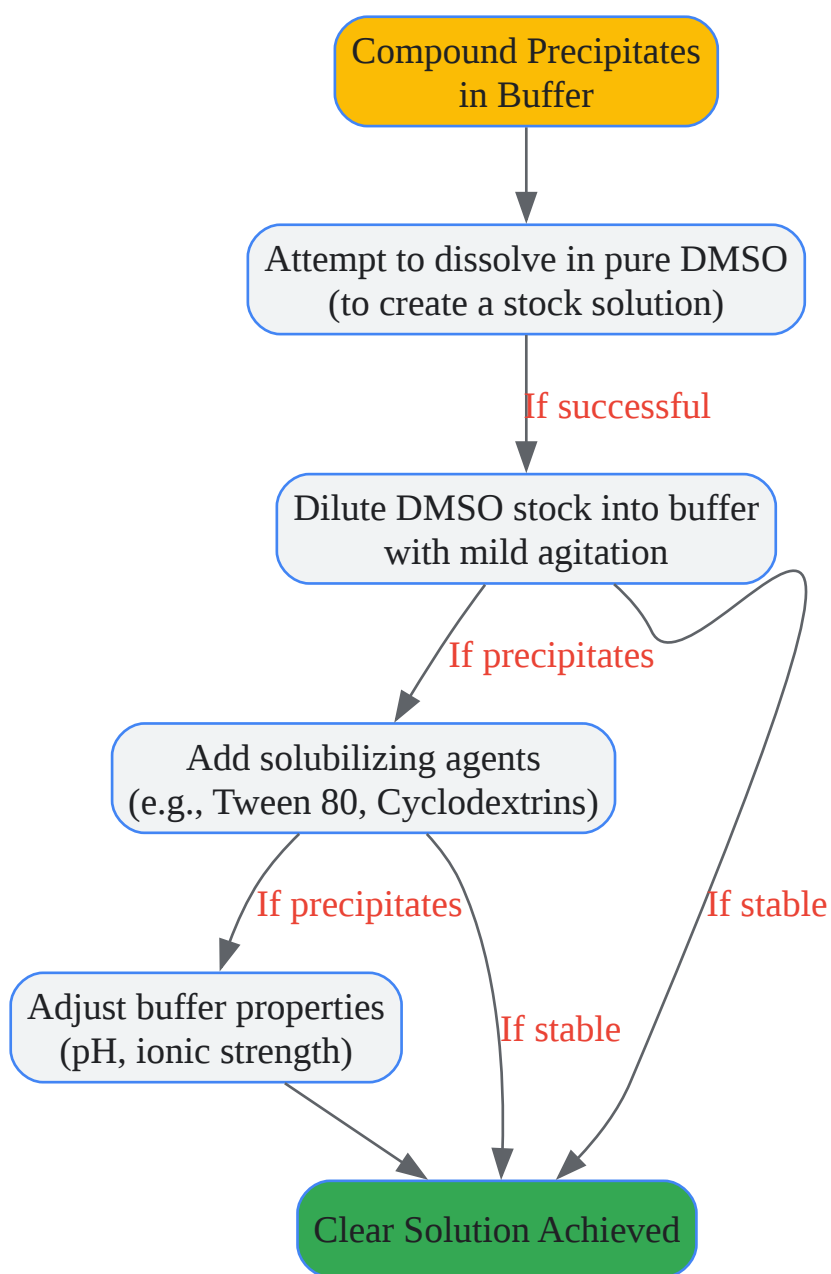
Compound Precipitates in Buffer

Attempt to dissolve in pure DMSO (to create a stock solution)

If successful

Dilute DMSO stock into buffer with mild agitation

If precipitates

Add solubilizing agents (e.g., Tween 80, Cyclodextrins)

If precipitates

If stable

Adjust buffer properties (pH, ionic strength)

If stable

Clear Solution Achieved